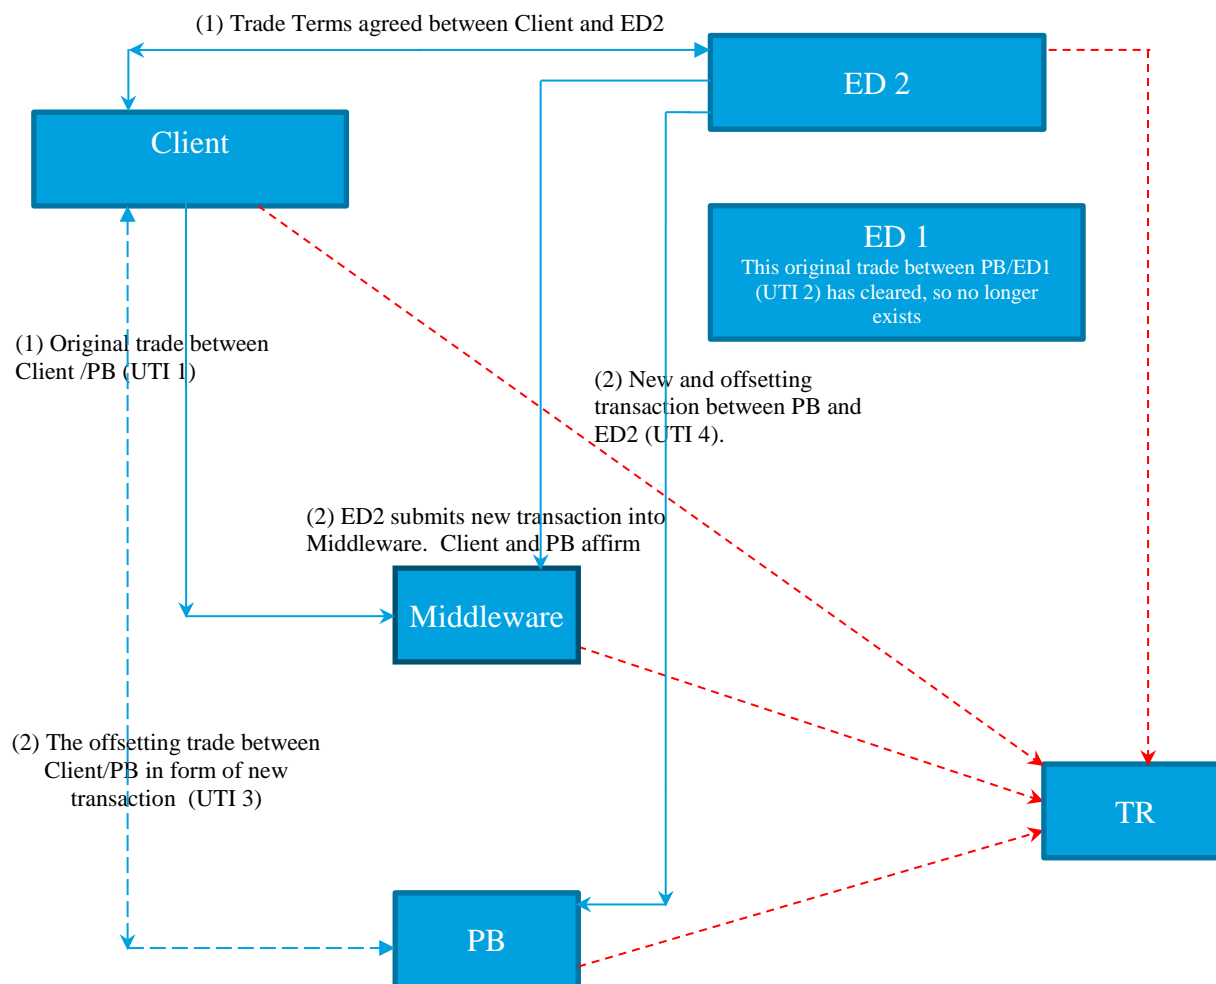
(1) Trade Terms agreed between Client and ED2

ED 2

Client

ED 1
This original trade between PB/ED1 (UTI 2) has cleared, so no longer exists

(1) Original trade between Client /PB (UTI 1)

(2) New and offsetting transaction between PB and ED2 (UTI 4).

(2) ED2 submits new transaction into Middleware. Client and PB affirm

Middleware

(2) The offsetting trade between Client/PB in form of new transaction (UTI 3)

TR

PB